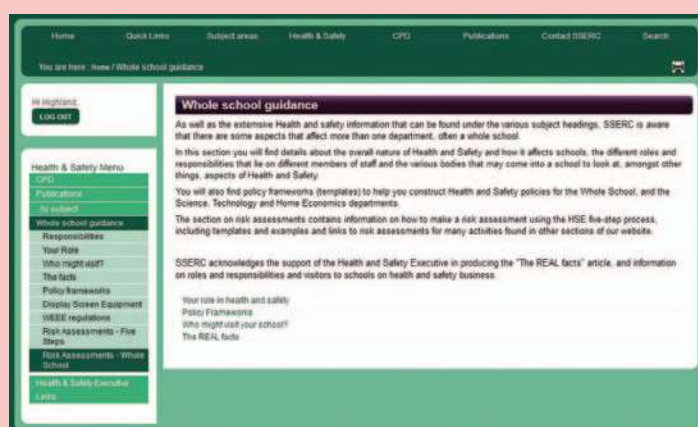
Home Quick Links Subject areas Health & Safety CPD Publications Contact SSERC Search

You are here Home / Whole school guidance

Hi Highland,

LOG OUT

Health & Safety Menu

CPD

Publications

By subject

Whole school guidance

Responsibilities

Your Role

Who might visit?

The facts

Policy frameworks

Display Screen Equipment

WEEE regulations

Risk Assessments - Five Steps

Risk Assessments - Whole School

Health & Safety Executive Links

Whole school guidance

As well as the extensive Health and safety information that can be found under the various subject headings, SSERC is aware that there are some aspects that affect more than one department, often a whole school.

In this section you will find details about the overall nature of Health and Safety and how it affects schools, the different roles and responsibilities that lie on different members of staff and the various bodies that may come into a school to look at, amongst other things, aspects of Health and Safety.

You will also find policy frameworks (templates) to help you construct Health and Safety policies for the Whole School, and the Science, Technology and Home Economics departments.

The section on risk assessments contains information on how to make a risk assessment using the HSE five-step process, including templates and examples and links to risk assessments for many activities found in other sections of our website.

SSERC acknowledges the support of the Health and Safety Executive in producing the "The REAL facts" article, and information on roles and responsibilities and visitors to schools on health and safety business.

Your role in health and safety
Policy Frameworks
Who might visit your school?
The REAL facts